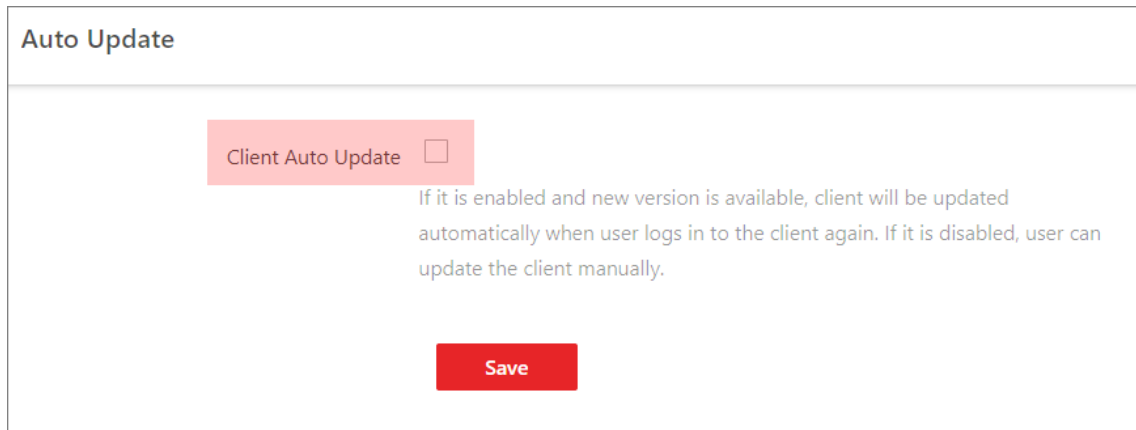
Auto Update

Client Auto Update

If it is enabled and new version is available, client will be updated automatically when user logs in to the client again. If it is disabled, user can update the client manually.

Save